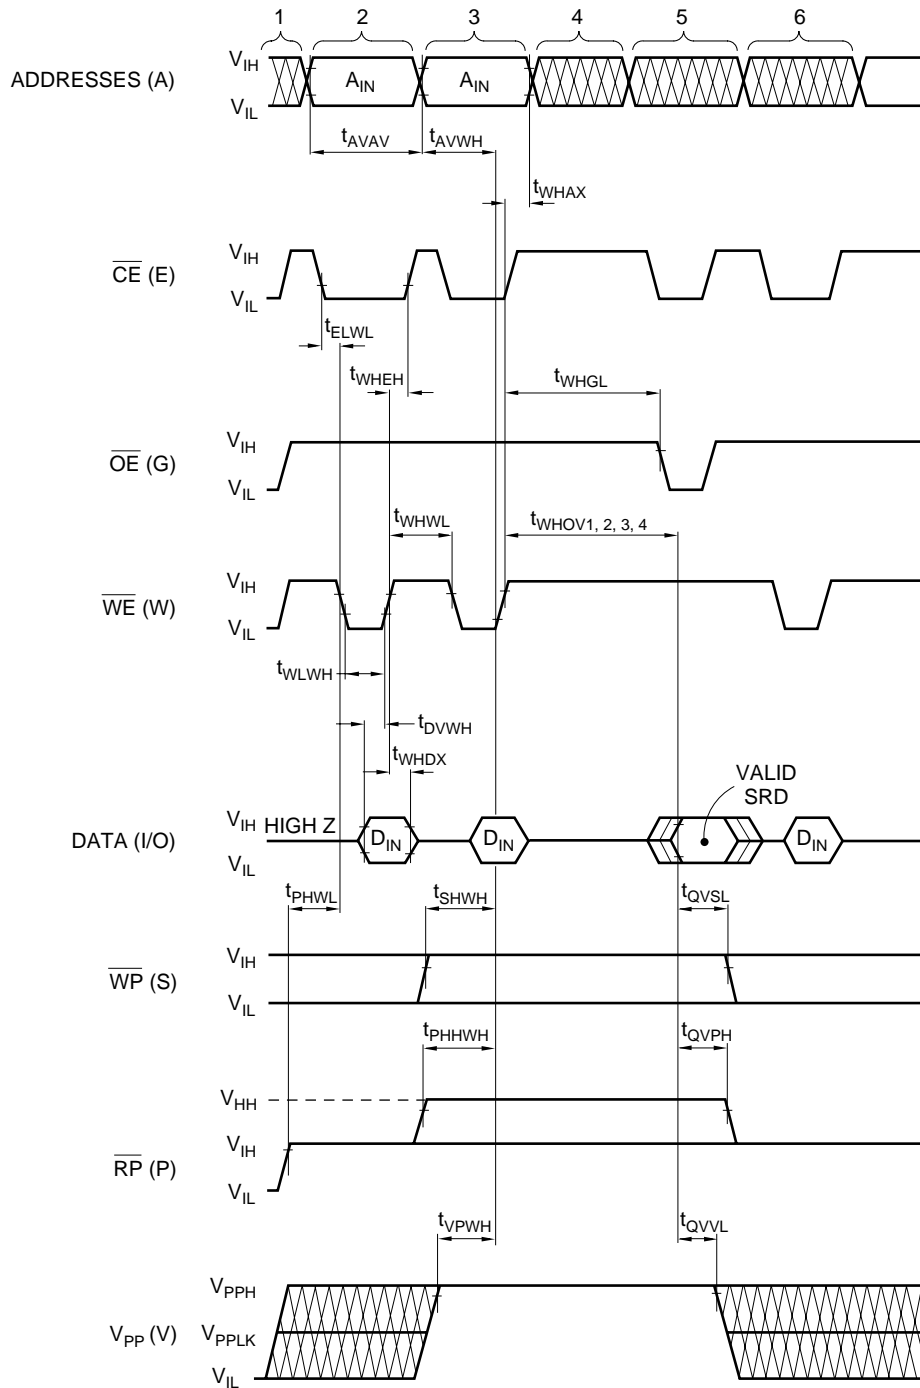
1 2 3 4 5 6

ADDRESSES (A) $V_{IH}$ $V_{IL}$ $A_{IN}$ $A_{IN}$

$t_{AVAV}$ $t_{AVWH}$ $t_{WHAX}$

$\overline{CE}$ (E) $V_{IH}$ $V_{IL}$

$t_{ELWL}$ $t_{WHEH}$ $t_{WHGL}$

$\overline{OE}$ (G) $V_{IH}$ $V_{IL}$

$t_{WHWL}$ $t_{WHOV1, 2, 3, 4}$

$\overline{WE}$ (W) $V_{IH}$ $V_{IL}$

$t_{WLWH}$ $t_{DVWH}$ $t_{WHDX}$

VALID SRD

DATA (I/O) $V_{IH}$ HIGH Z $V_{IL}$ $D_{IN}$ $D_{IN}$ $D_{IN}$

$t_{PHWL}$ $t_{SHWH}$ $t_{QVSL}$

$\overline{WP}$ (S) $V_{IH}$ $V_{IL}$

$t_{PHHWH}$ $t_{QVPH}$

$V_{HH}$

$\overline{RP}$ (P) $V_{IH}$ $V_{IL}$

$t_{VPWH}$ $t_{QVVL}$

$V_{PP}$ (V) $V_{PPH}$ $V_{PPLK}$ $V_{IL}$